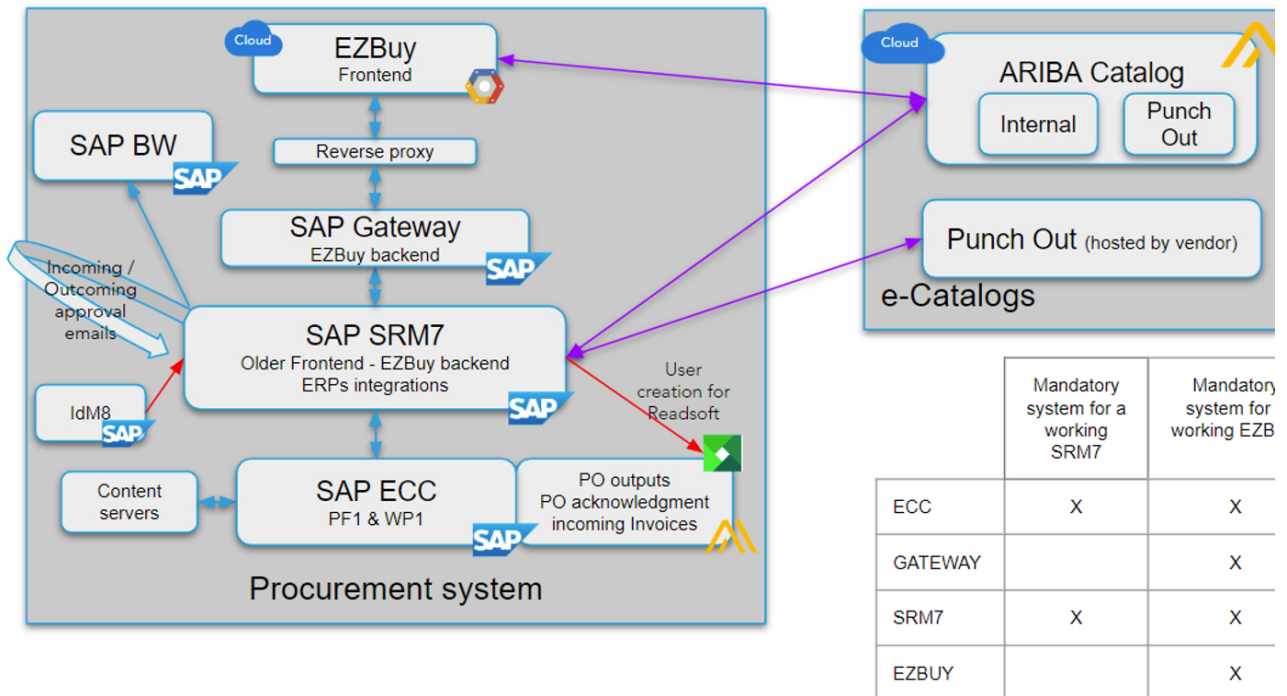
Cloud
EZBuy
Frontend

SAP BW
SAP

Reverse proxy

SAP Gateway
EZBuy backend
SAP

Incoming / Outcoming approval emails

SAP SRM7
Older Frontend - EZBuy backend
ERPs integrations
SAP

IdM8
SAP

User creation for Readsoft

Content servers

SAP ECC
PF1 & WP1
SAP

PO outputs
PO acknowledgment
incoming Invoices

Procurement system

Cloud
ARIBA Catalog
Internal
Punch Out

Punch Out (hosted by vendor)

e-Catalogs

| | Mandatory system for a working SRM7 | Mandatory system for working EZB |
|---|---|---|
| ECC | X | X |
| GATEWAY | | X |
| SRM7 | X | X |
| EZBUY | | X |